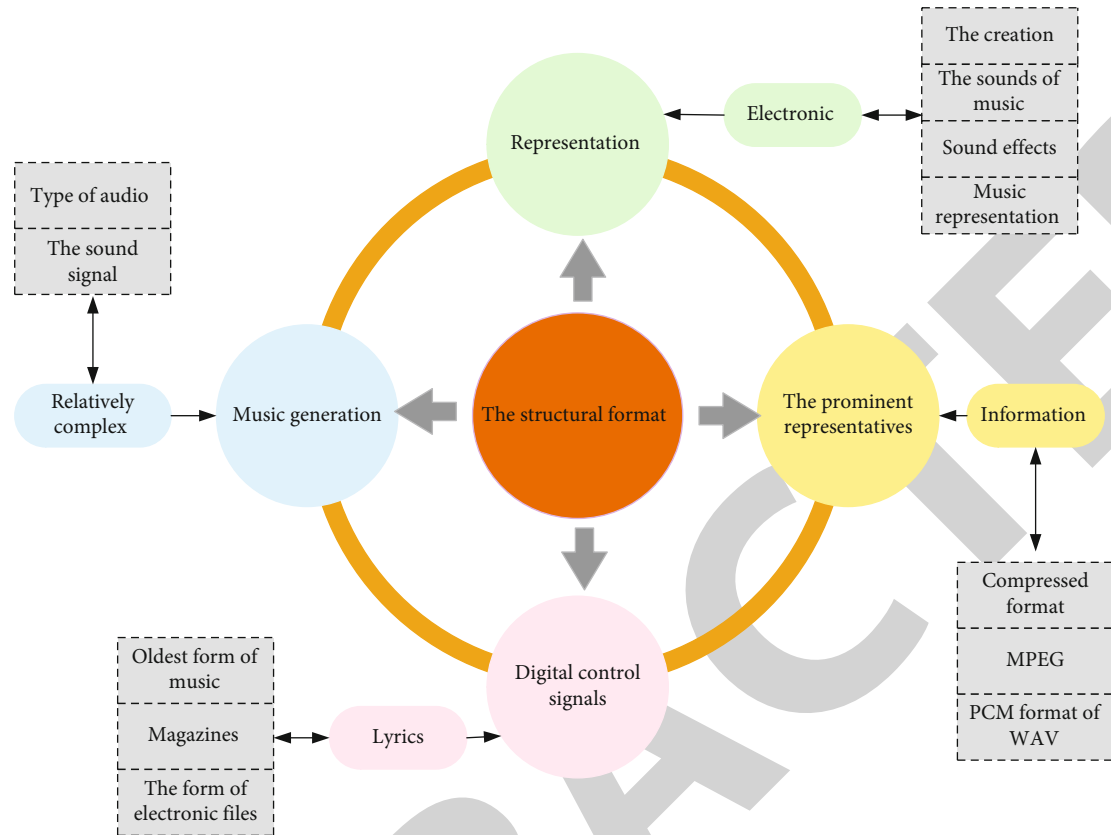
The creation

The sounds of music

Sound effects

Music representation

Electronic

Representation

Type of audio

The sound signal

Relatively complex

Music generation

The structural format

The prominent representatives

Information

Compressed format

MPEG

PCM format of WAV

Digital control signals

Lyrics

Oldest form of music

Magazines

The form of electronic files

RETRACTED